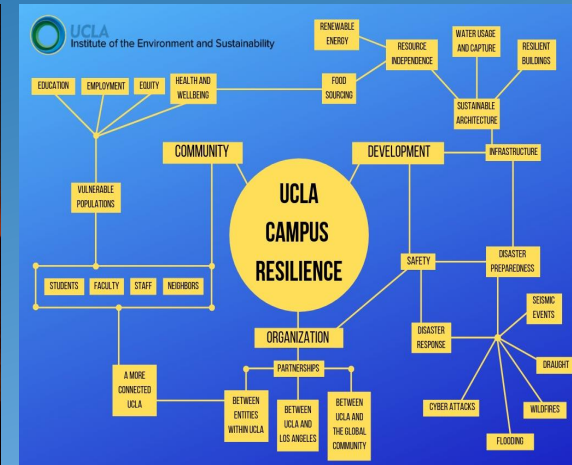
UCLA
Institute of the Environment and Sustainability

RENEWABLE ENERGY

RESOURCE INDEPENDENCE

WATER USAGE AND CAPTURE

RESILIENT BUILDINGS

EDUCATION

EMPLOYMENT

EQUITY

HEALTH AND WELLBEING

FOOD SOURCING

SUSTAINABLE ARCHITECTURE

COMMUNITY

DEVELOPMENT

INFRASTRUCTURE

VULNERABLE POPULATIONS

UCLA CAMPUS RESILIENCE

SAFETY

DISASTER PREPAREDNESS

STUDENTS

FACULTY

STAFF

NEIGHBORS

SEISMIC EVENTS

DISASTER RESPONSE

ORGANIZATION

PARTNERSHIPS

DRAUGHT

A MORE CONNECTED UCLA

BETWEEN ENTITIES WITHIN UCLA

BETWEEN UCLA AND LOS ANGELES

BETWEEN UCLA AND THE GLOBAL COMMUNITY

CYBER ATTACKS

WILDFIRES

FLOODING